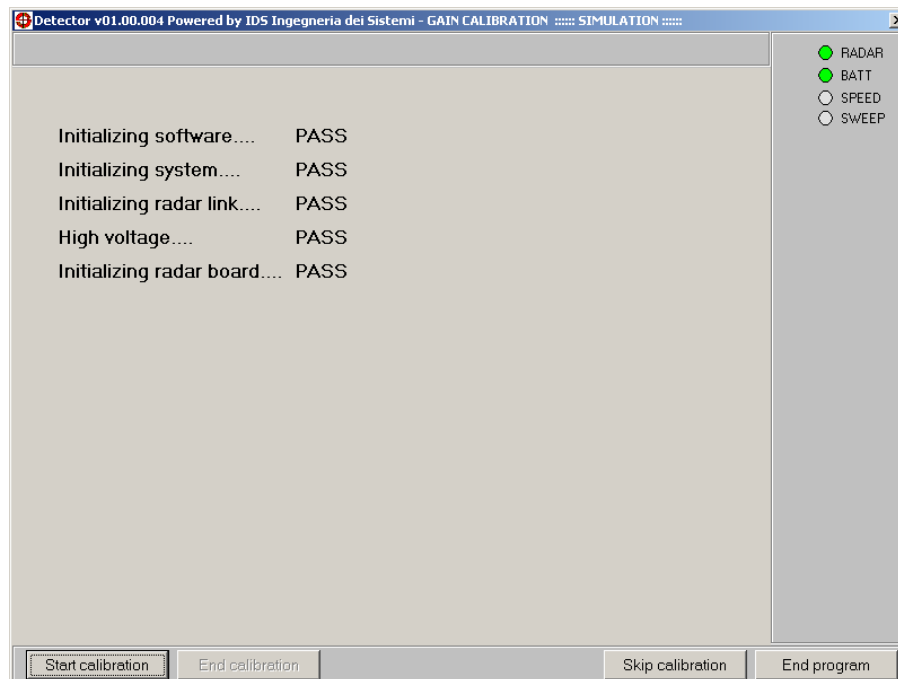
Detector v01.00.004 Powered by IDS Ingegneria dei Sistemi - GAIN CALIBRATION :::::: SIMULATION ::::::

RADAR
BATT
SPEED
SWEEP

Initializing software.... PASS
Initializing system.... PASS
Initializing radar link.... PASS
High voltage.... PASS
Initializing radar board.... PASS

Start calibration
End calibration
Skip calibration
End program